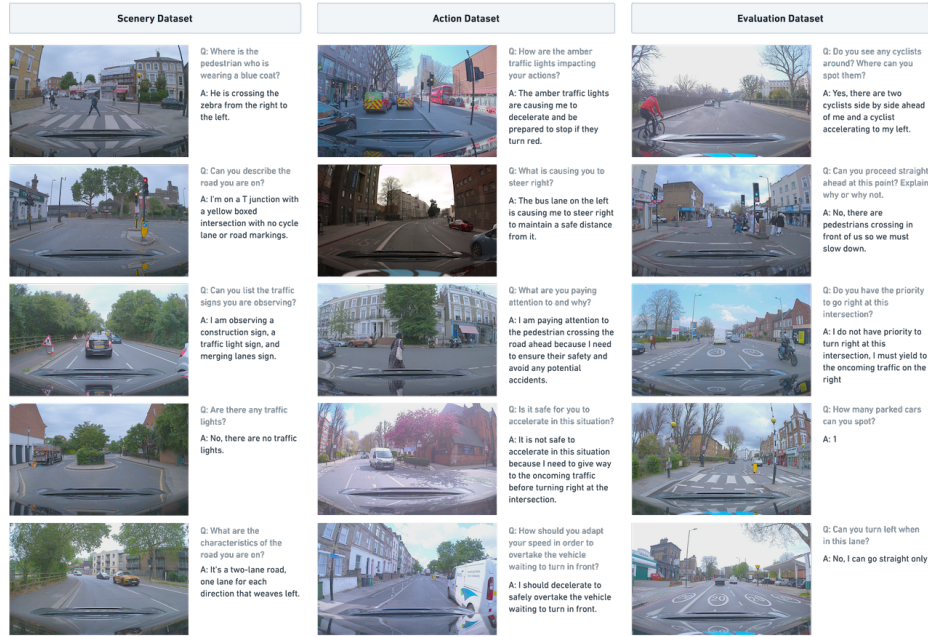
Scenery Dataset

Q: Where is the pedestrian who is wearing a blue coat?

A: He is crossing the zebra from the right to the left.

Q: Can you describe the road you are on?

A: I'm on a T junction with a yellow boxed intersection with no cycle lane or road markings.

Q: Can you list the traffic signs you are observing?

A: I am observing a construction sign, a traffic light sign, and merging lanes sign.

Q: Are there any traffic lights?

A: No, there are no traffic lights.

Q: What are the characteristics of the road you are on?

A: It's a two-lane road, one lane for each direction that weaves left.

Action Dataset

Q: How are the amber traffic lights impacting your actions?

A: The amber traffic lights are causing me to decelerate and be prepared to stop if they turn red.

Q: What is causing you to steer right?

A: The bus lane on the left is causing me to steer right to maintain a safe distance from it.

Q: What are you paying attention to and why?

A: I am paying attention to the pedestrian crossing the road ahead because I need to ensure their safety and avoid any potential accidents.

Q: Is it safe for you to accelerate in this situation?

A: It is not safe to accelerate in this situation because I need to give way to the oncoming traffic before turning right at the intersection.

Q: How should you adapt your speed in order to overtake the vehicle waiting to turn in front?

A: I should decelerate to safely overtake the vehicle waiting to turn in front.

Evaluation Dataset

Q: Do you see any cyclists around? Where can you spot them?

A: Yes, there are two cyclists side by side ahead of me and a cyclist accelerating to my left.

Q: Can you proceed straight ahead at this point? Explain why or why not.

A: No, there are pedestrians crossing in front of us so we must slow down.

Q: Do you have the priority to go right at this intersection?

A: I do not have priority to turn right at this intersection, I must yield to the oncoming traffic on the right

Q: How many parked cars can you spot?

A: 1

Q: Can you turn left when in this lane?

A: No, I can go straight only